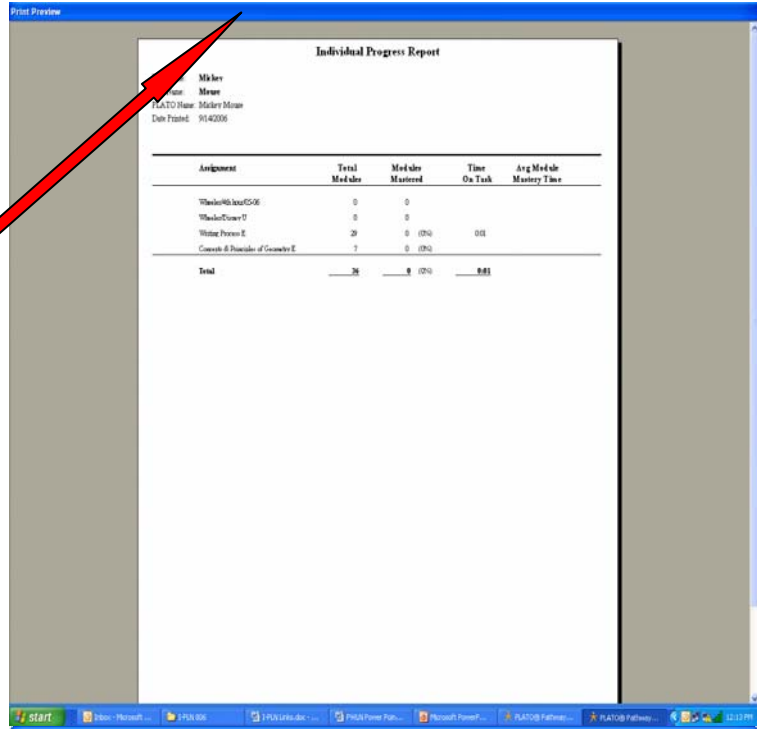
Print Preview

Individual Progress Report

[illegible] Mickey
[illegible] Mouse
PLATO Name: Mickey Mouse
Date Printed: 9/14/2006

| Assignment | Total Modules | Modules Mastered | Time On Task | Avg Module Mastery Time |
|---|---|---|---|---|
| Wheeler4th hour05-06 | 0 | 0 | | |
| WheelerDisney U | 0 | 0 | | |
| Writing Process E | 29 | 0 (0%) | 0:01 | |
| Concepts & Principles of Geometry E | 7 | 0 (0%) | | |
| Total | 36 | 0 (0%) | 0:01 | |

start | Inbox - Microsoft ... | I-PUN 806 | I-PUN Links.doc - ... | PHUN Power Poin... | Microsoft PowerP... | PLATO® Pathway... | PLATO® Pathway... | 12:13 PM